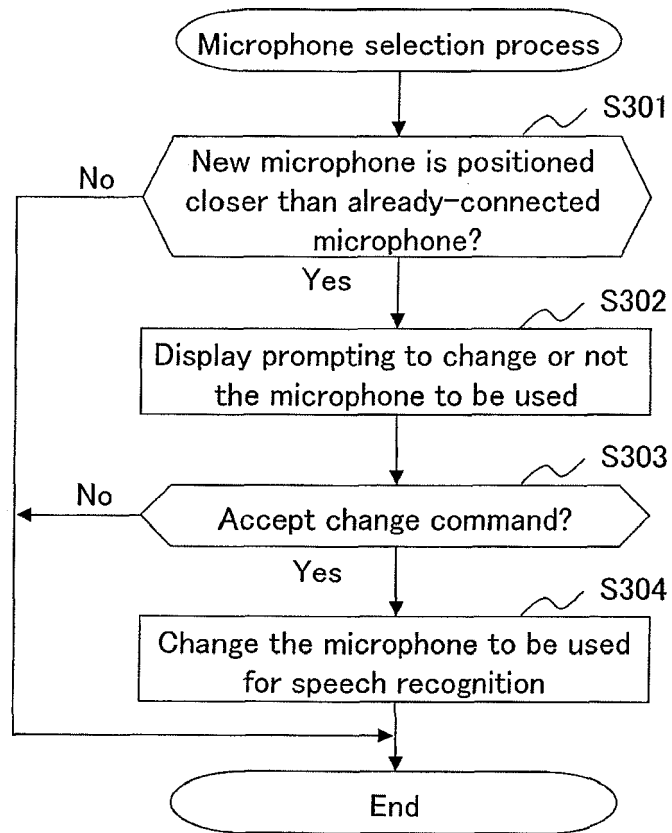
Microphone selection process

S301

New microphone is positioned closer than already-connected microphone?

No

Yes

S302

Display prompting to change or not the microphone to be used

S303

No

Accept change command?

Yes

S304

Change the microphone to be used for speech recognition

End